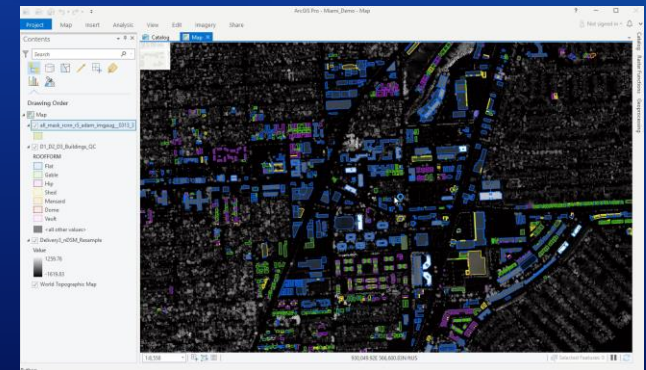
ArcGIS Pro - Miami_Demo - Map

Project Map Insert Analysis View Edit Imagery Share

Not signed in

Contents

Search

Drawing Order

Map

all_mask_rcnn_r3_adam_imgaug_0313_1

D1_DJ_D3_Buildings_QC

ROOFFORM

Flat

Gable

Hip

Shed

Mansard

Dome

Vault

<all other values>

Delivery3_nDSM_Resample

Value

1239.78

-1616.83

World Topographic Map

Catalog

Map

Catalog Raster Functions Geoprocessing

1:8,058

930,049.93E 566,600.03N ftUS

Selected Features: 0